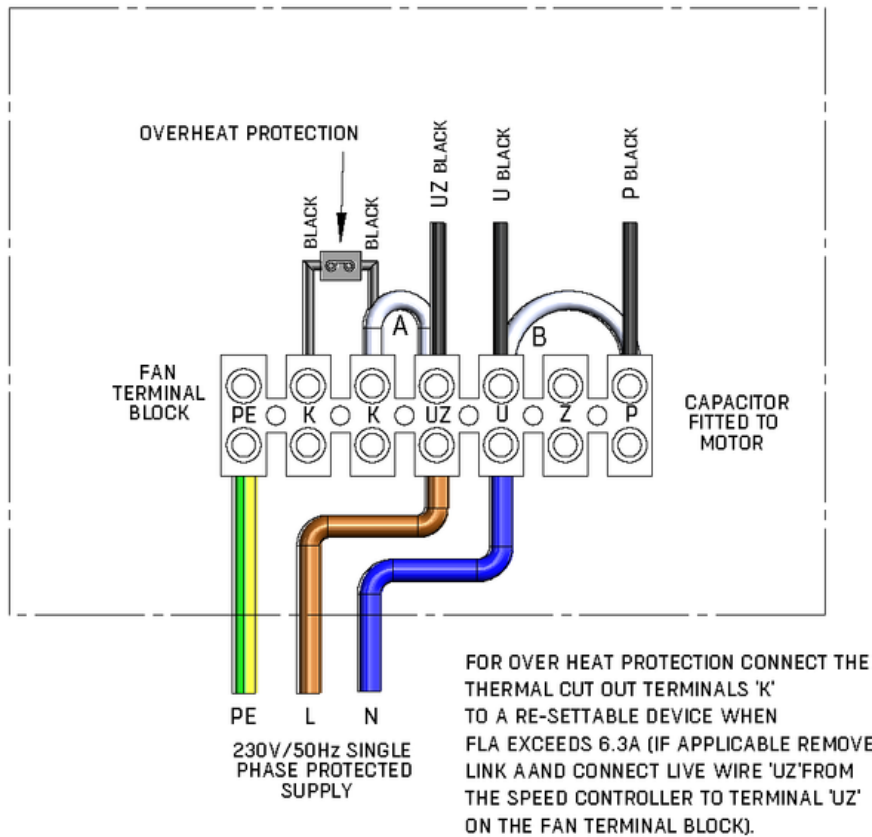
OVERHEAT PROTECTION

BLACK BLACK

UZ BLACK

U BLACK

P BLACK

A

B

FAN TERMINAL BLOCK

PE K K UZ U Z P

CAPACITOR FITTED TO MOTOR

PE L N

230V/50Hz SINGLE PHASE PROTECTED SUPPLY

FOR OVER HEAT PROTECTION CONNECT THE THERMAL CUT OUT TERMINALS 'K' TO A RE-SETTABLE DEVICE WHEN FLA EXCEEDS 6.3A (IF APPLICABLE REMOVE LINK AAND CONNECT LIVE WIRE 'UZ'FROM THE SPEED CONTROLLER TO TERMINAL 'UZ' ON THE FAN TERMINAL BLOCK).